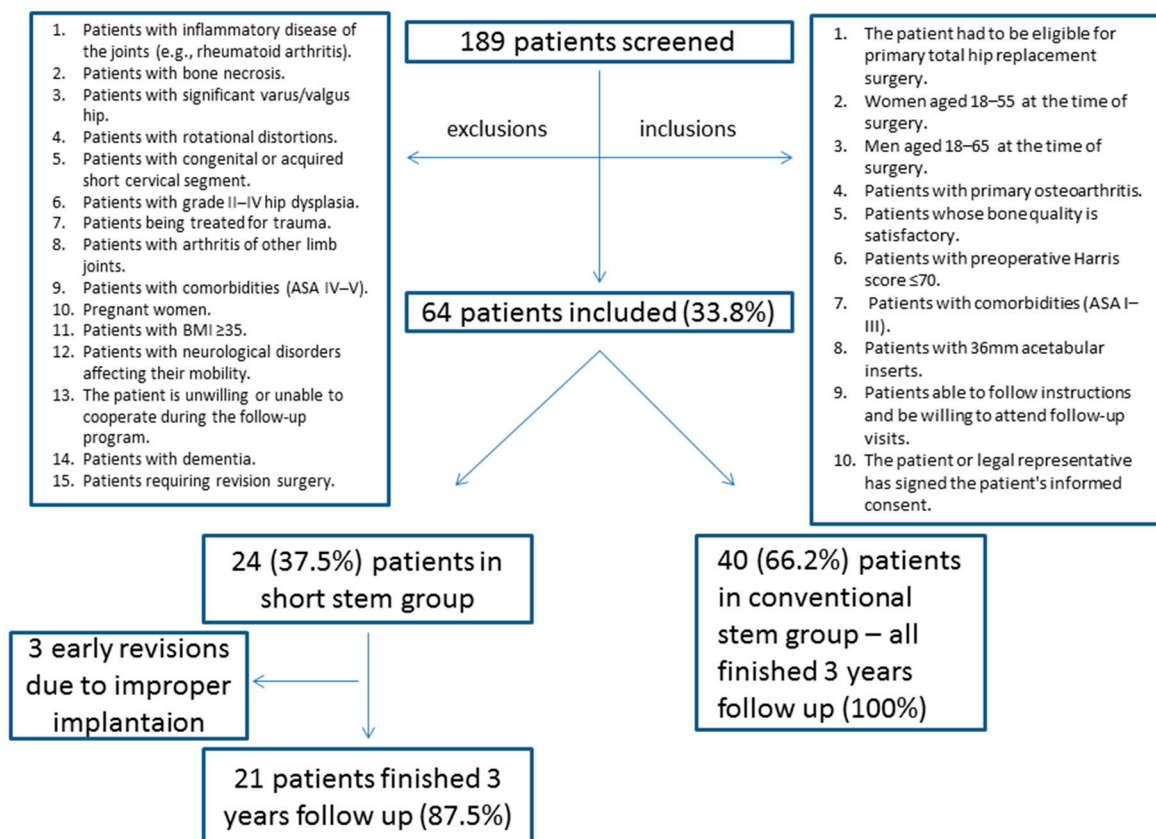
1. Patients with inflammatory disease of the joints (e.g., rheumatoid arthritis).
2. Patients with bone necrosis.
3. Patients with significant varus/valgus hip.
4. Patients with rotational distortions.
5. Patients with congenital or acquired short cervical segment.
6. Patients with grade II–IV hip dysplasia.
7. Patients being treated for trauma.
8. Patients with arthritis of other limb joints.
9. Patients with comorbidities (ASA IV–V).
10. Pregnant women.
11. Patients with BMI ≥35.
12. Patients with neurological disorders affecting their mobility.
13. The patient is unwilling or unable to cooperate during the follow-up program.
14. Patients with dementia.
15. Patients requiring revision surgery.

189 patients screened

exclusions

inclusions

1. The patient had to be eligible for primary total hip replacement surgery.
2. Women aged 18–55 at the time of surgery.
3. Men aged 18–65 at the time of surgery.
4. Patients with primary osteoarthritis.
5. Patients whose bone quality is satisfactory.
6. Patients with preoperative Harris score ≤70.
7. Patients with comorbidities (ASA I–III).
8. Patients with 36mm acetabular inserts.
9. Patients able to follow instructions and be willing to attend follow-up visits.
10. The patient or legal representative has signed the patient's informed consent.

64 patients included (33.8%)

24 (37.5%) patients in short stem group

40 (66.2%) patients in conventional stem group – all finished 3 years follow up (100%)

3 early revisions due to improper implantaion

21 patients finished 3 years follow up (87.5%)